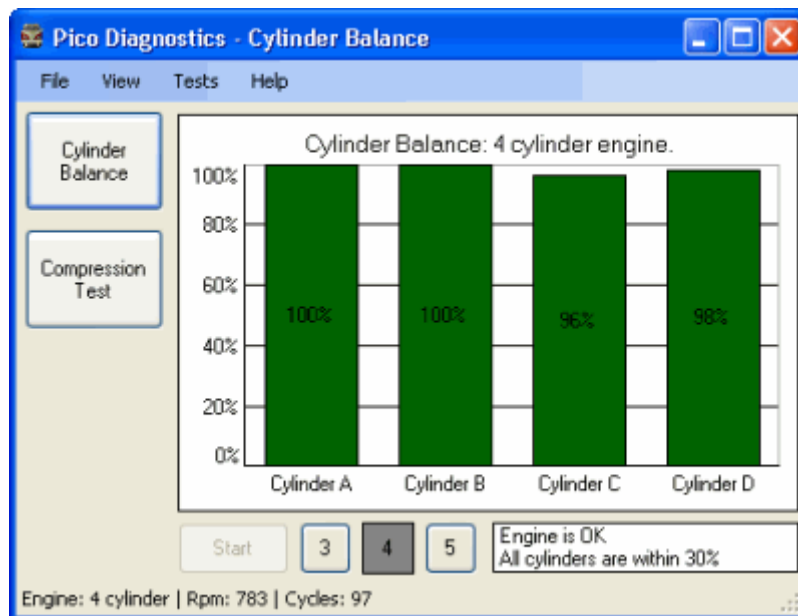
Pico Diagnostics - Cylinder Balance

File View Tests Help

Cylinder Balance

Compression Test

Cylinder Balance: 4 cylinder engine.

100%
80%
60%
40%
20%
0%

100%
100%
96%
98%

Cylinder A
Cylinder B
Cylinder C
Cylinder D

Start
3
4
5

Engine is OK
All cylinders are within 30%

Engine: 4 cylinder | Rpm: 783 | Cycles: 97